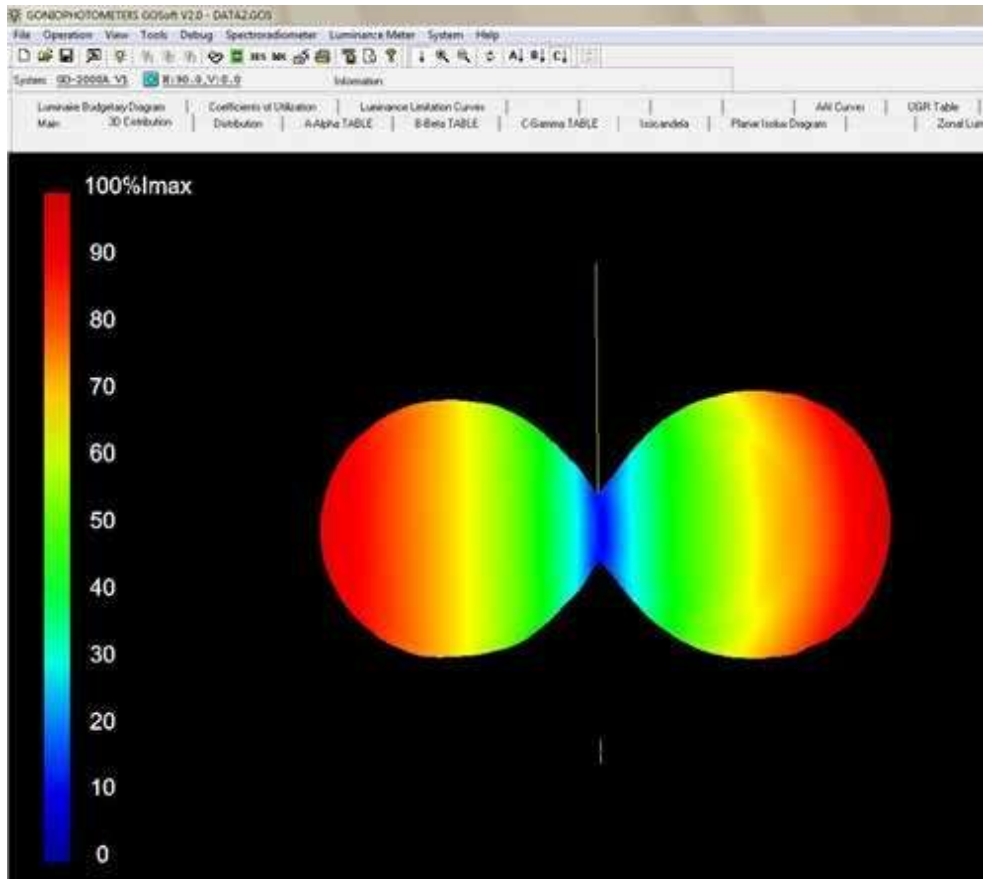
GONIOPHOTOMETERS GOSoft V2.0 - DATA2.GOS

File Operation View Tools Debug Spectroradiometer Luminance Meter System Help

System: GO-2000A V1 H:90.0,V:0.0 Information

Luminaire Budgetary Diagram | Coefficients of Utilization | Luminance Limitation Curves | | | | AAI Curves | UGR Table
Main | 3D Distribution | Distribution | A-Alpha TABLE | B-Beta TABLE | C-Gamma TABLE | Isocandela | Planar Isolux Diagram | | Zonal Lum

100%Imax
90
80
70
60
50
40
30
20
10
0